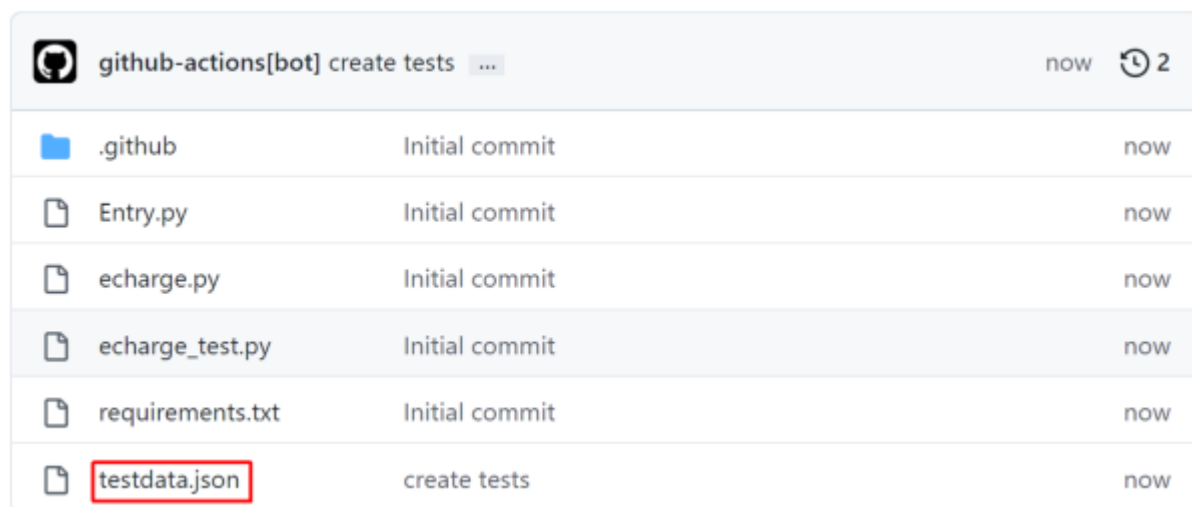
github-actions[bot] create tests ... now 2

| | | |
|---|---|---|
| .github | Initial commit | now |
| Entry.py | Initial commit | now |
| echarge.py | Initial commit | now |
| echarge_test.py | Initial commit | now |
| requirements.txt | Initial commit | now |
| testdata.json | create tests | now |